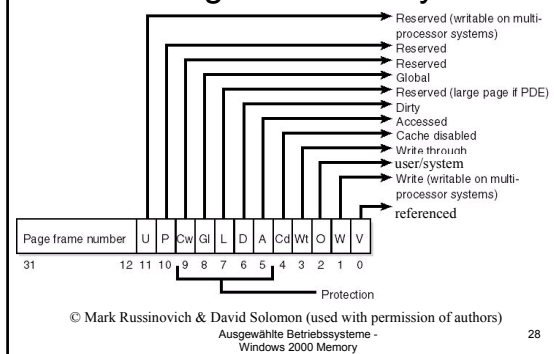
Reserved (writable on multiprocessor systems)
Reserved
Reserved
Global
Reserved (large page if PDE)
Dirty
Accessed
Cache disabled
Write through
user/system
Write (writable on multiprocessor systems)
referenced

| Page frame number | U | P | Cw | Gl | L | D | A | Cd | Wt | O | W | V |
|---|---|---|---|---|---|---|---|---|---|---|---|---|
| 31 12 | 11 | 10 | 9 | 8 | 7 | 6 | 5 | 4 | 3 | 2 | 1 | 0 |

Protection

© Mark Russinovich & David Solomon (used with permission of authors)

Ausgewählte Betriebssysteme - Windows 2000 Memory

28